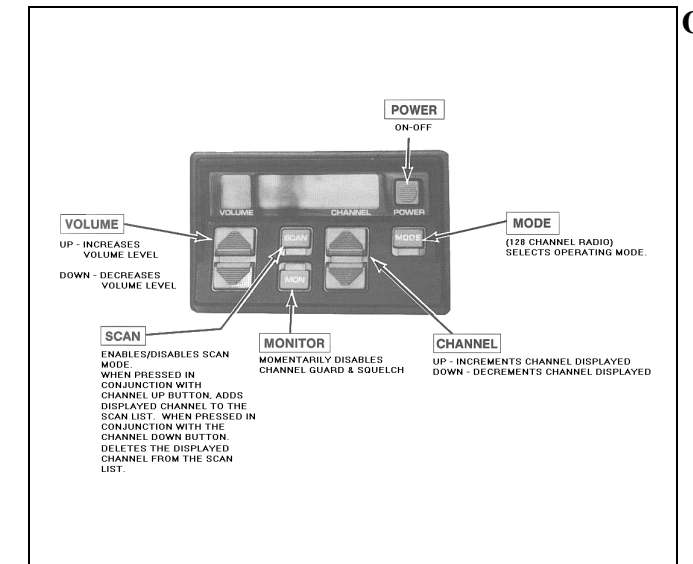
POWER
ON-OFF

VOLUME CHANNEL POWER

VOLUME
UP - INCREASES VOLUME LEVEL

DOWN - DECREASES VOLUME LEVEL

SCAN

MODE

MON

MODE
(128 CHANNEL RADIO) SELECTS OPERATING MODE.

SCAN
ENABLES/DISABLES SCAN MODE. WHEN PRESSED IN CONJUNCTION WITH CHANNEL UP BUTTON, ADDS DISPLAYED CHANNEL TO THE SCAN LIST. WHEN PRESSED IN CONJUNCTION WITH THE CHANNEL DOWN BUTTON. DELETES THE DISPLAYED CHANNEL FROM THE SCAN LIST.

MONITOR
MOMENTARILY DISABLES CHANNEL GUARD & SQUELCH

CHANNEL
UP - INCREMENTS CHANNEL DISPLAYED
DOWN - DECREMENTS CHANNEL DISPLAYED

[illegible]